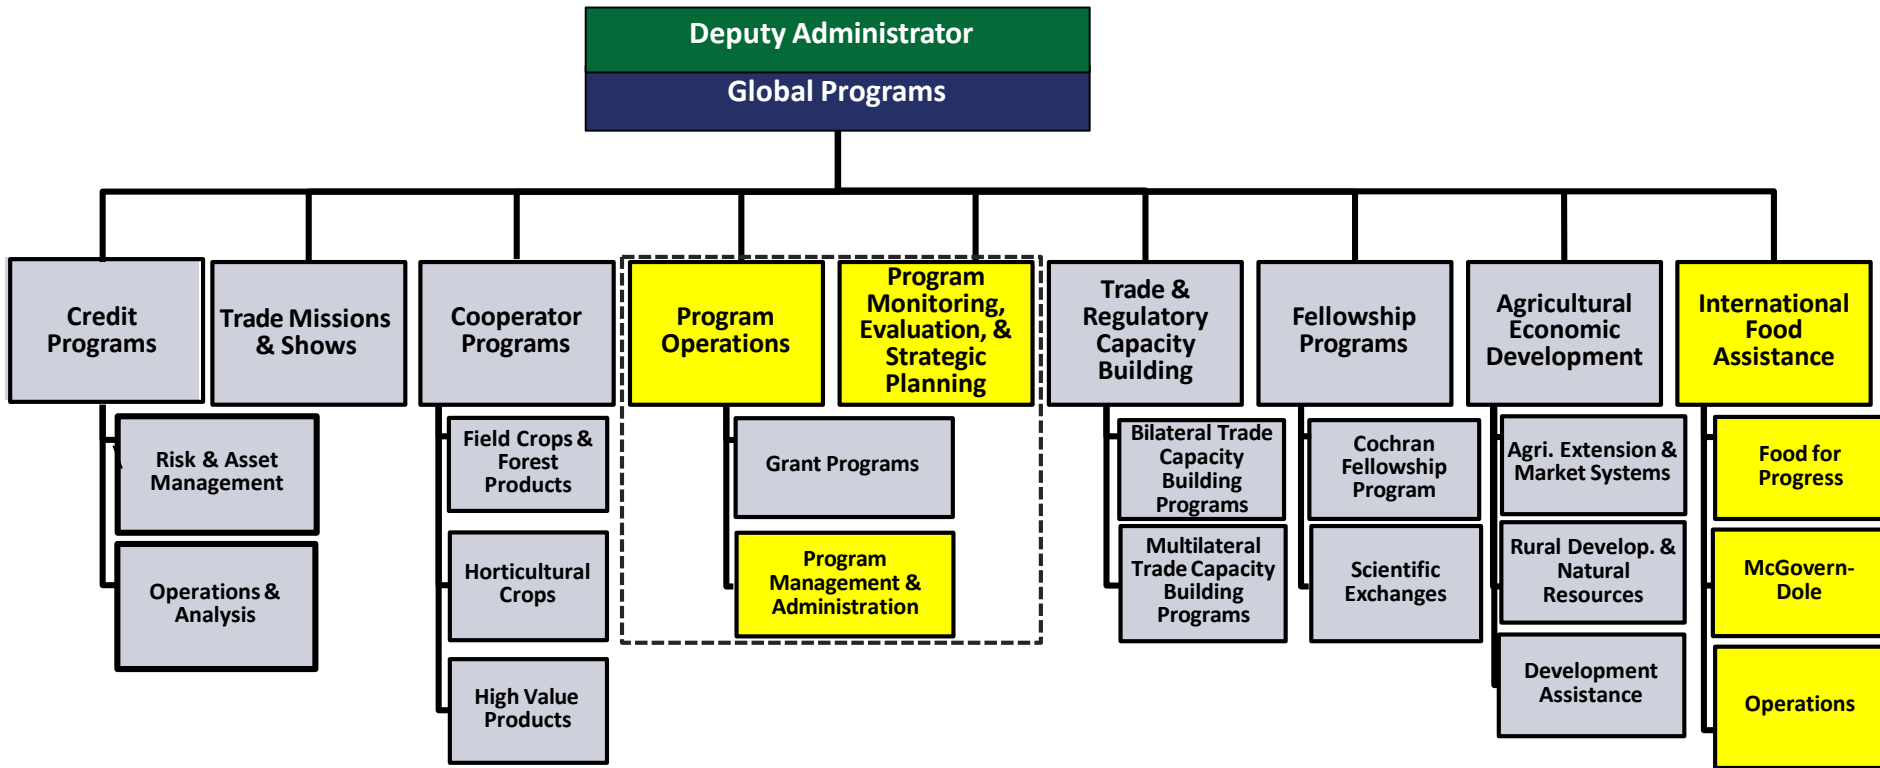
Deputy Administrator
Global Programs

Credit Programs
Risk & Asset Management
Operations & Analysis

Trade Missions & Shows

Cooperator Programs
Field Crops & Forest Products
Horticultural Crops
High Value Products

Program Operations
Grant Programs
Program Management & Administration

Program Monitoring, Evaluation, & Strategic Planning

Trade & Regulatory Capacity Building
Bilateral Trade Capacity Building Programs
Multilateral Trade Capacity Building Programs

Fellowship Programs
Cochran Fellowship Program
Scientific Exchanges

Agricultural Economic Development
Agri. Extension & Market Systems
Rural Develop. & Natural Resources
Development Assistance

International Food Assistance
Food for Progress
McGovern-Dole
Operations